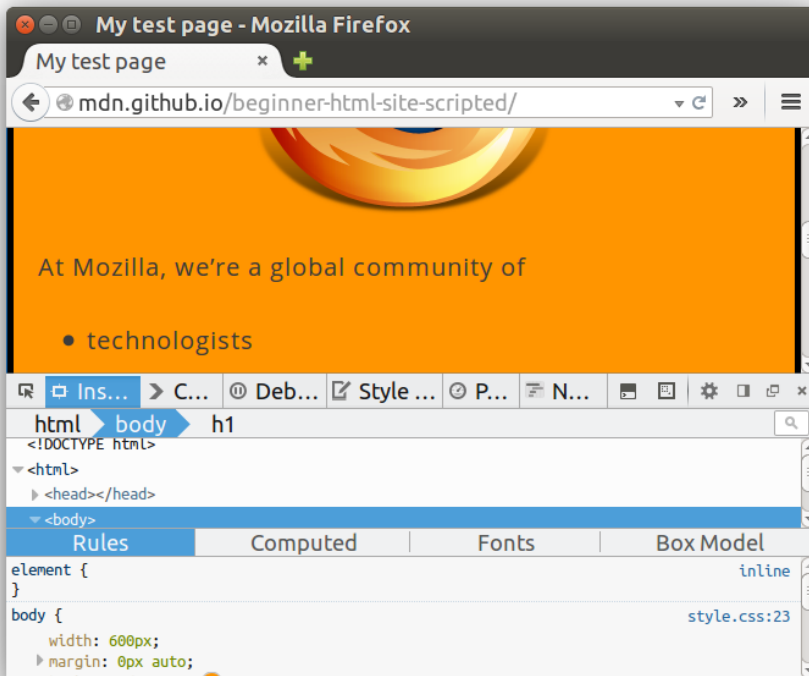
My test page - Mozilla Firefox

My test page ×

mdn.github.io/beginner-html-site-scripted/

At Mozilla, we’re a global community of

- technologists

Ins... C... Deb... Style ... P... N...

html body h1

<!DOCTYPE html>
<html>
<head></head>
<body>

| Rules | Computed | Fonts | Box Model |
|---|---|---|---|

element { inline
}

body { style.css:23
width: 600px;
margin: 0px auto;